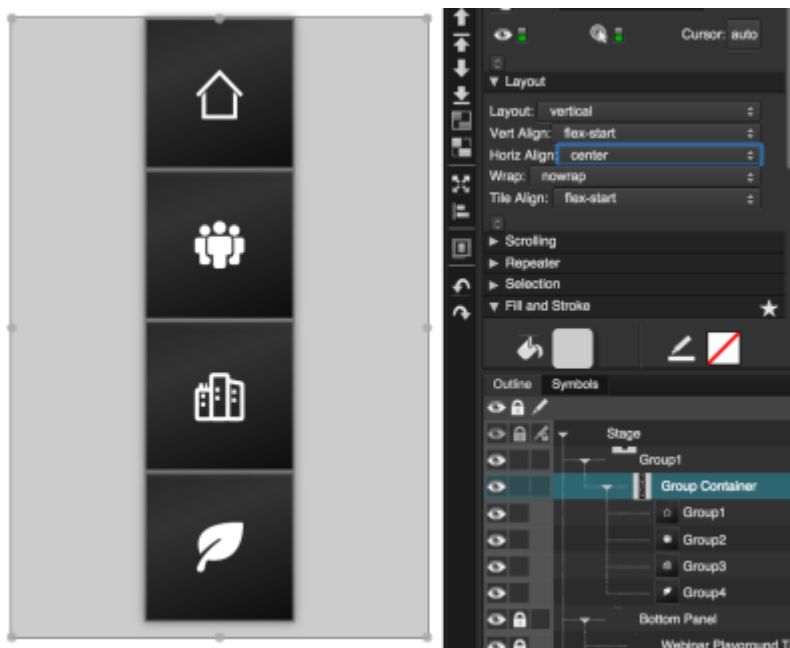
Cursor: auto

▼ Layout

Layout: vertical
Vert Align: flex-start
Horiz Align: center
Wrap: nowrap
Tile Align: flex-start

► Scrolling
► Repeater
► Selection
▼ Fill and Stroke

Outline Symbols

Stage
Group1
Group Container
Group1
Group2
Group3
Group4
Bottom Panel
Webinar Playground T